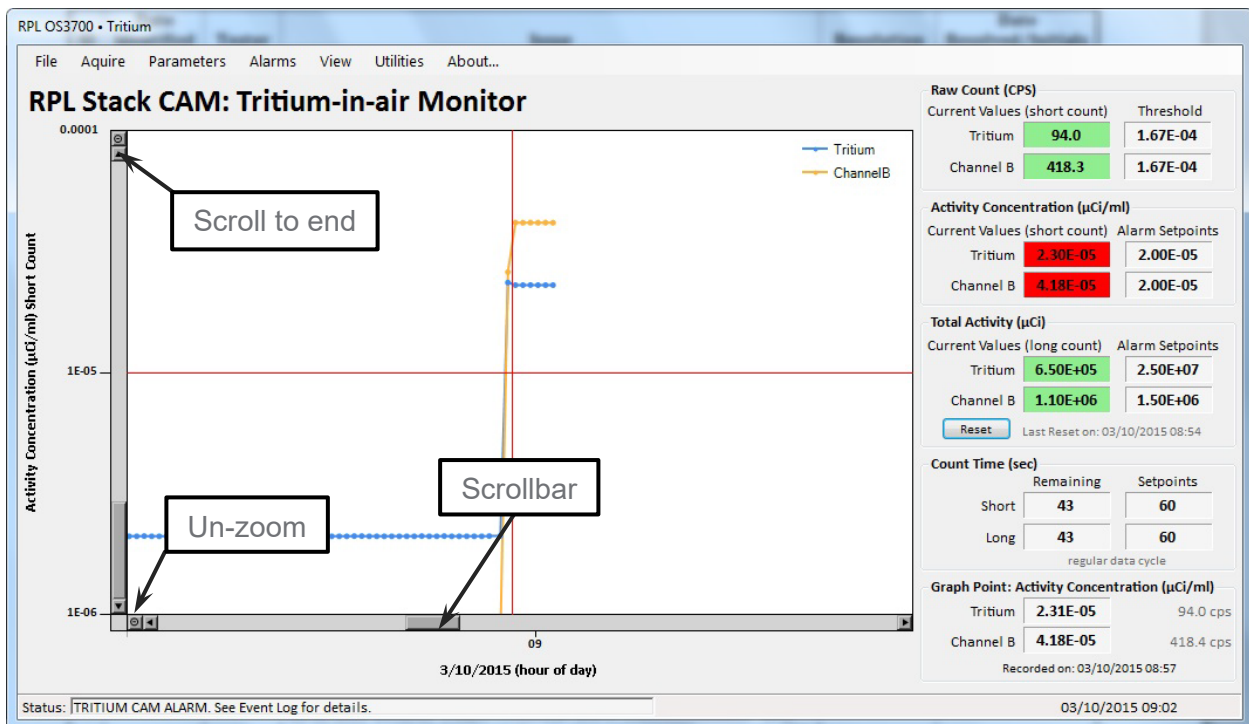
RPL OS3700 • Tritium

File Aquire Parameters Alarms View Utilities About...

RPL Stack CAM: Tritium-in-air Monitor

0.0001

1E-05

1E-06

Activity Concentration (µCi/ml) Short Count

Tritium
ChannelB

Scroll to end

Un-zoom

Scrollbar

09

3/10/2015 (hour of day)

Raw Count (CPS)

| Current Values (short count) | | Threshold |
|---|---|---|
| Tritium | 94.0 | 1.67E-04 |
| Channel B | 418.3 | 1.67E-04 |

Activity Concentration (µCi/ml)

| Current Values (short count) | | Alarm Setpoints |
|---|---|---|
| Tritium | 2.30E-05 | 2.00E-05 |
| Channel B | 4.18E-05 | 2.00E-05 |

Total Activity (µCi)

| Current Values (long count) | | Alarm Setpoints |
|---|---|---|
| Tritium | 6.50E+05 | 2.50E+07 |
| Channel B | 1.10E+06 | 1.50E+06 |

Reset Last Reset on: 03/10/2015 08:54

Count Time (sec)

| | Remaining | Setpoints |
|---|---|---|
| Short | 43 | 60 |
| Long | 43 | 60 |

regular data cycle

Graph Point: Activity Concentration (µCi/ml)

| | | |
|---|---|---|
| Tritium | 2.31E-05 | 94.0 cps |
| Channel B | 4.18E-05 | 418.4 cps |

Recorded on: 03/10/2015 08:57

Status: TRITIUM CAM ALARM. See Event Log for details.

03/10/2015 09:02